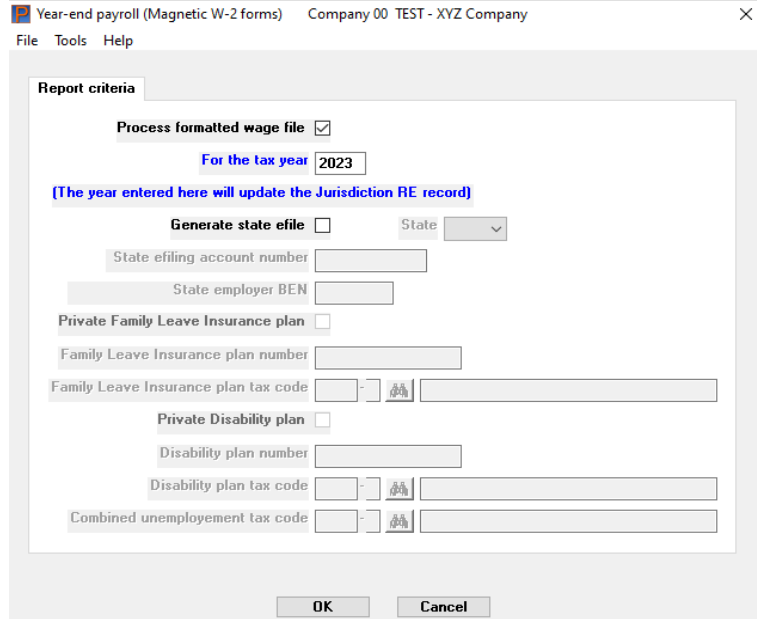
Year-end payroll (Magnetic W-2 forms) Company 00 TEST - XYZ Company

File Tools Help

Report criteria

Process formatted wage file ☑

For the tax year 2023

(The year entered here will update the Jurisdiction RE record)

Generate state efile ☐ State

State efiling account number

State employer BEN

Private Family Leave Insurance plan

Family Leave Insurance plan number

Family Leave Insurance plan tax code -

Private Disability plan

Disability plan number

Disability plan tax code -

Combined unemployement tax code -

OK Cancel